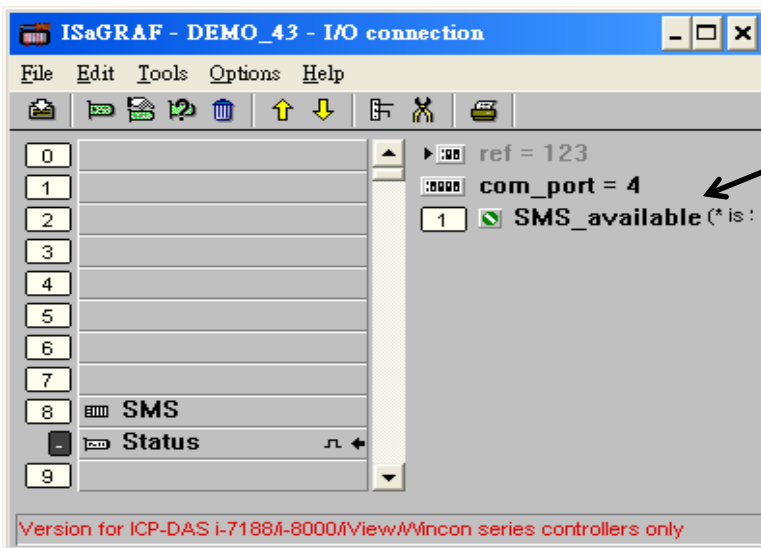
ISaGRAF - DEMO_43 - I/O connection

File Edit Tools Options Help

0
1
2
3
4
5
6
7
8 SMS
- Status
9

ref = 123
com_port = 4
1 SMS_available (* is :

Version for ICP-DAS i-7188/i-8000/iView/Wincon series controllers only